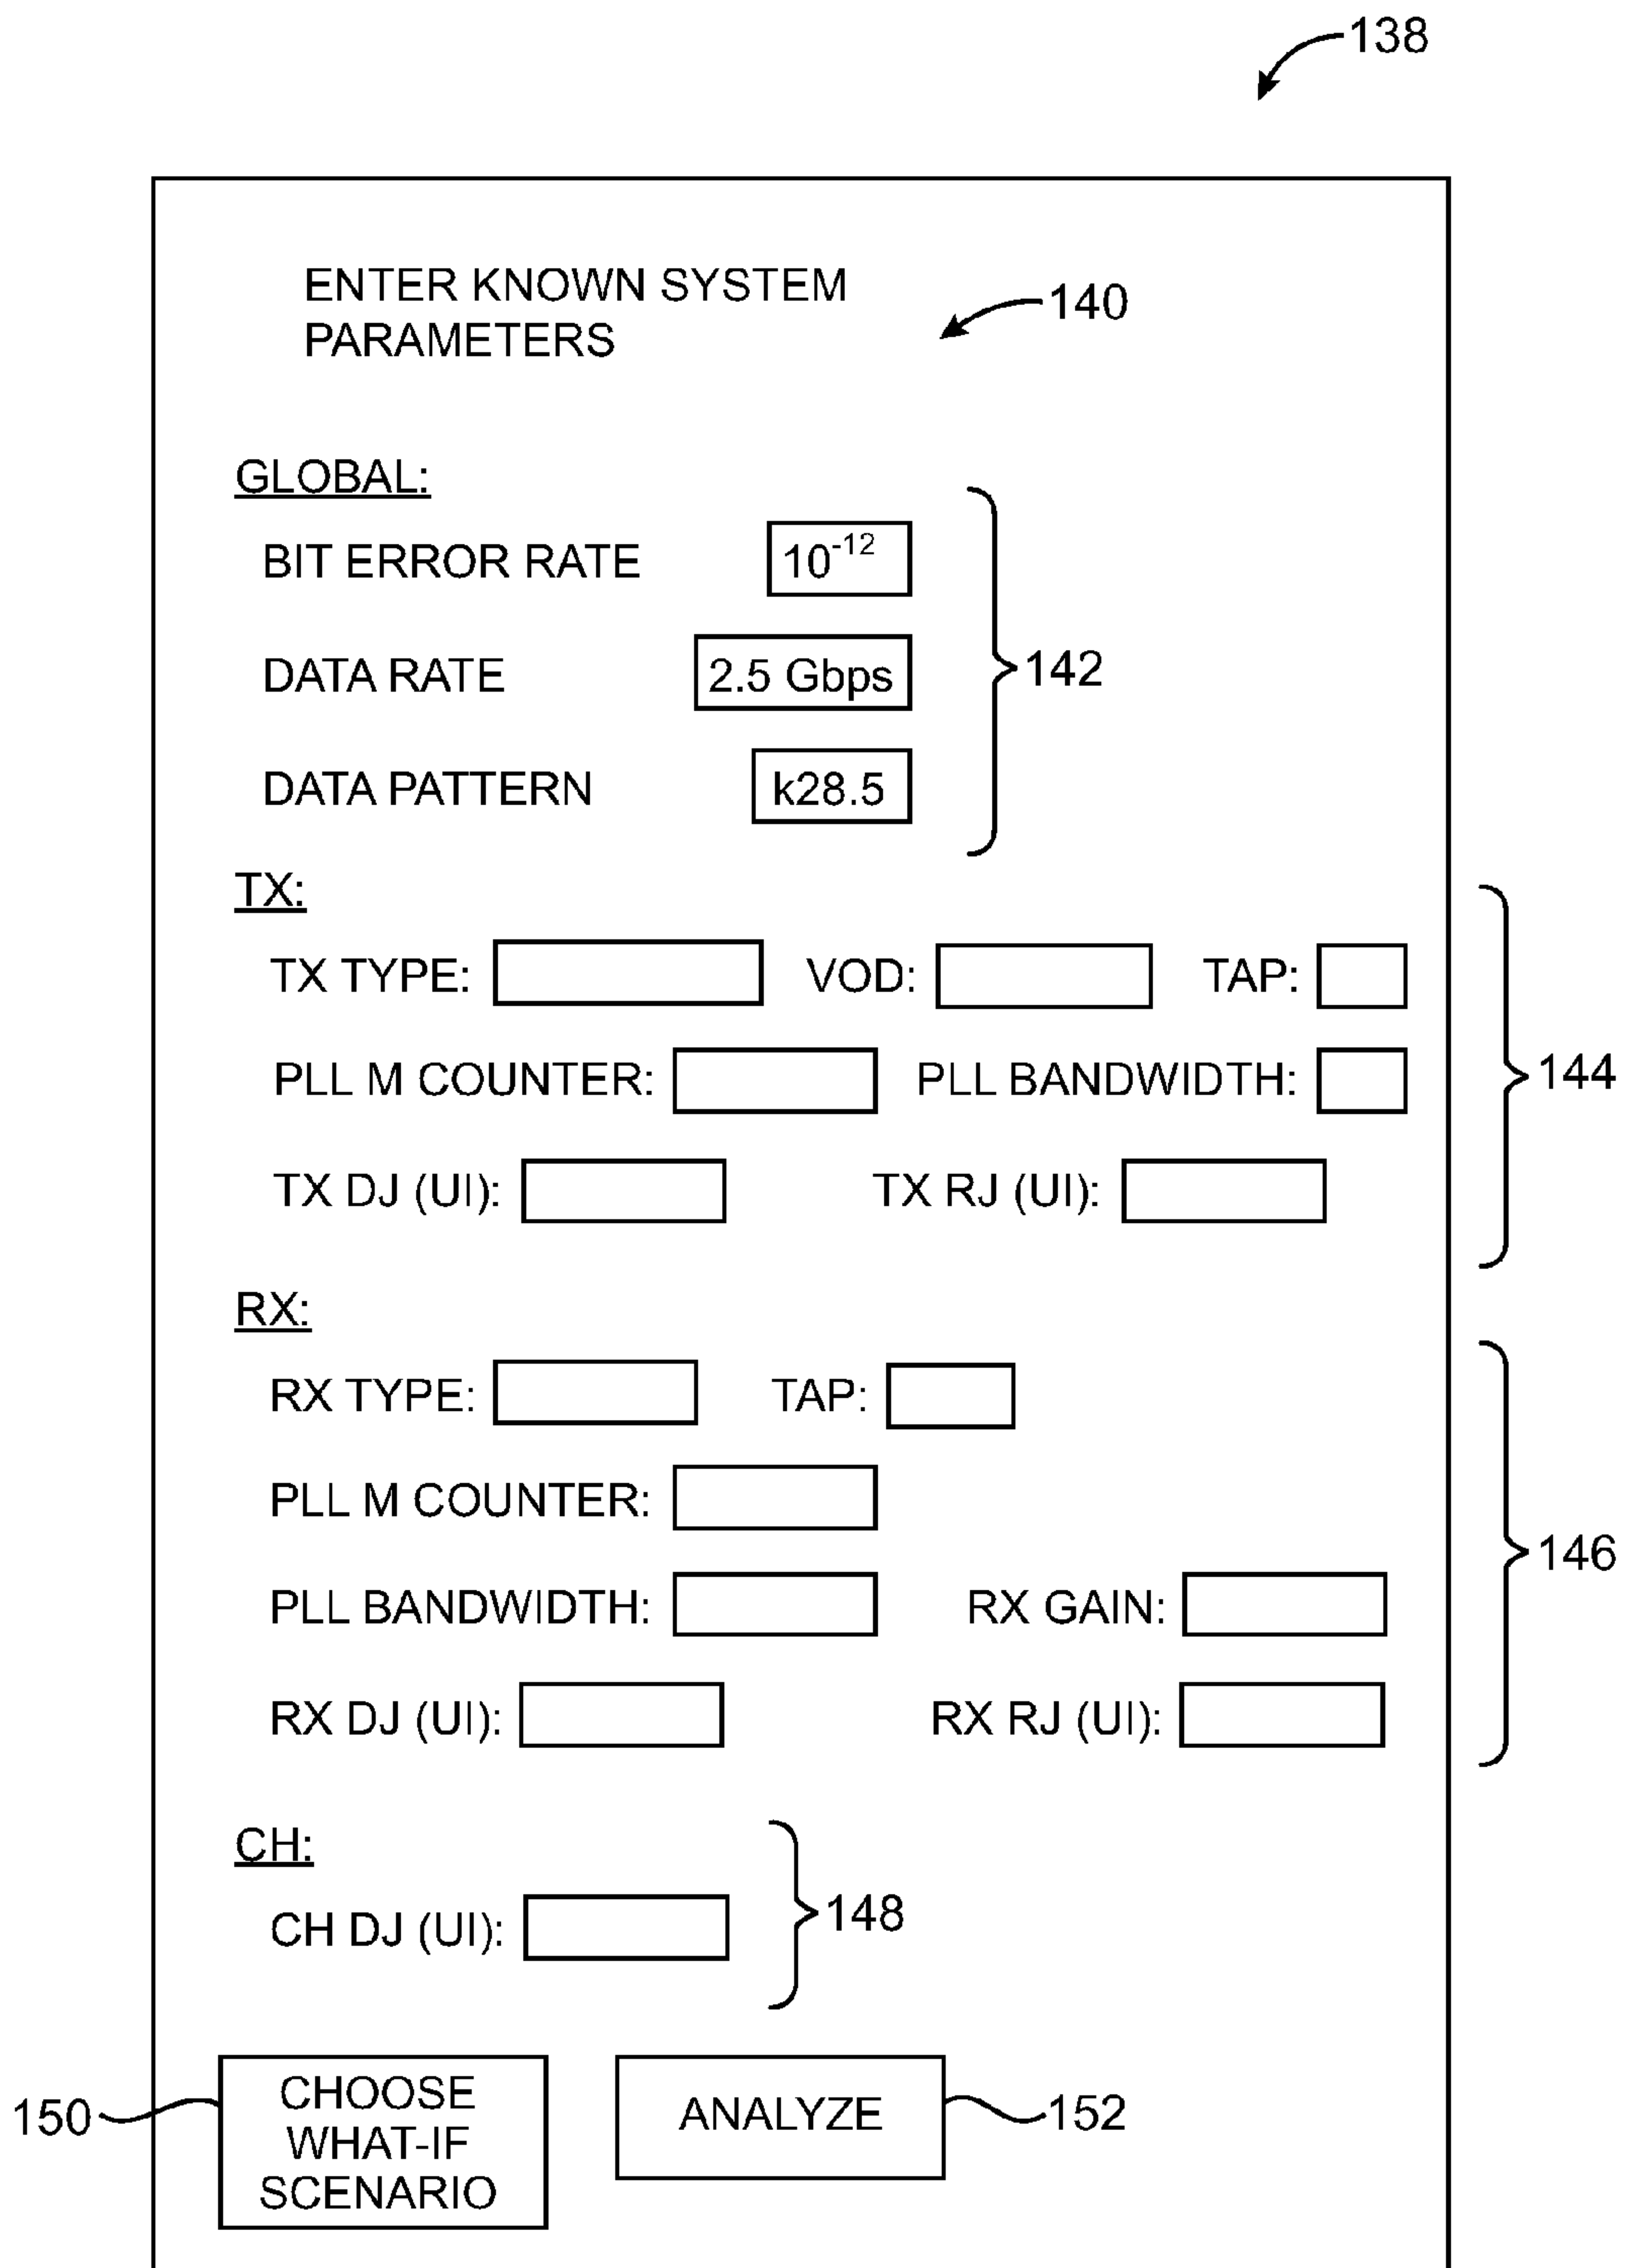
138

ENTER KNOWN SYSTEM PARAMETERS

140

GLOBAL:

BIT ERROR RATE $10^{-12}$

DATA RATE 2.5 Gbps

DATA PATTERN k28.5

142

TX:

TX TYPE: VOD: TAP:

PLL M COUNTER: PLL BANDWIDTH:

TX DJ (UI): TX RJ (UI):

144

RX:

RX TYPE: TAP:

PLL M COUNTER:

PLL BANDWIDTH: RX GAIN:

RX DJ (UI): RX RJ (UI):

146

CH:

CH DJ (UI):

148

150 CHOOSE WHAT-IF SCENARIO

ANALYZE 152